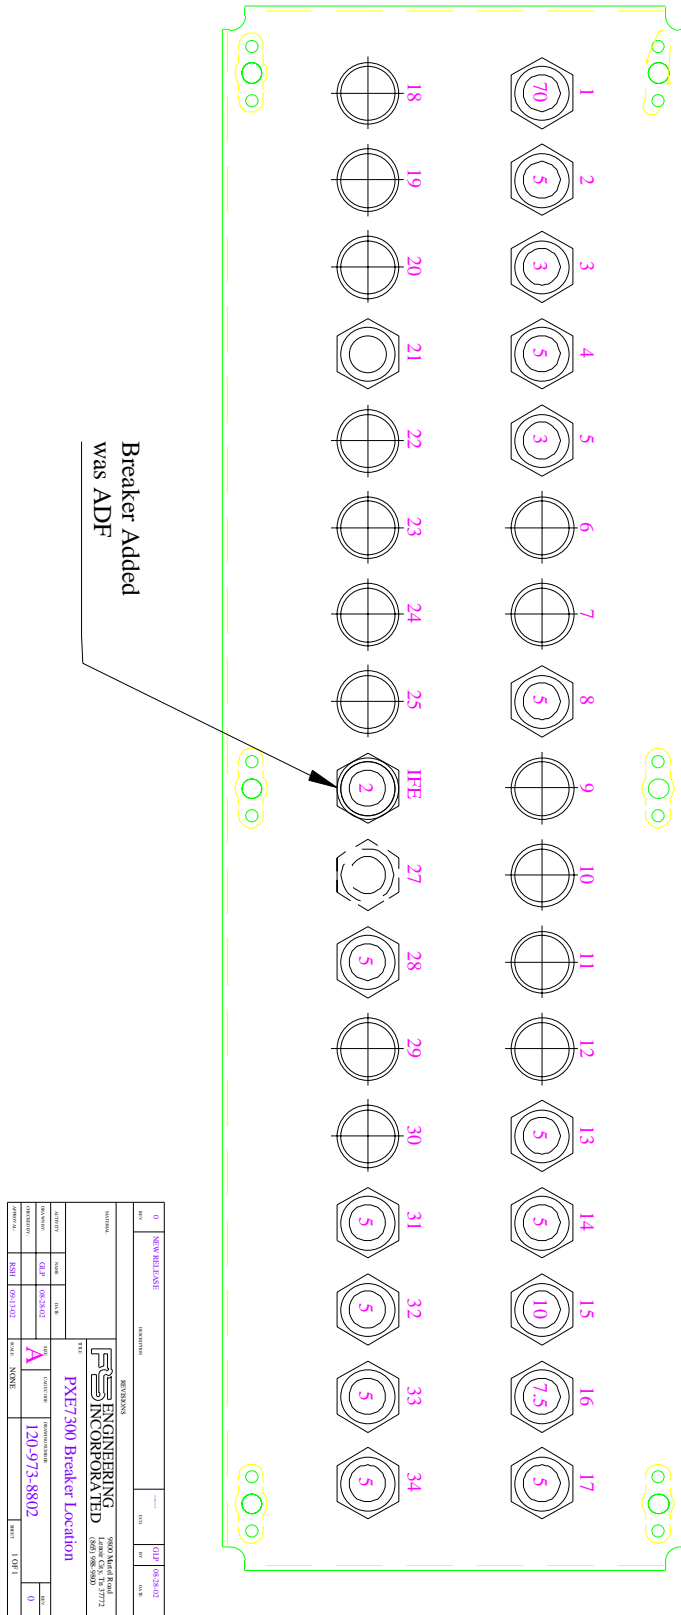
1
70
2
5
3
3
4
5
5
3
6
7
8
5
9
10
11
12
13
5
14
5
15
10
16
7.5
17
5

18
19
20
21
22
23
24
25
IFE
2
27
28
5
29
30
31
5
32
5
33
5
34
5

Breaker Added
was ADF

REVISIONS
REV
DESCRIPTION
ECO
BY
DATE
0
NEW RELEASE
GLP
08-28-02

ENGINEERING INCORPORATED
9800 Martel Road
Lenoir City, Tn 37772
(865) 988-9800

TITLE
PXE7300 Breaker Location
MATERIAL
ACTIVITY
NAME
DATE
DRAWN
GLP
08-28-02
CHECKED
APPROVAL
RSH
09-13-02
SIZE
A
CAGE CODE
DRAWING NUMBER
120-973-8802
REV
0
SCALE
NONE
SHEET
1 OF 1